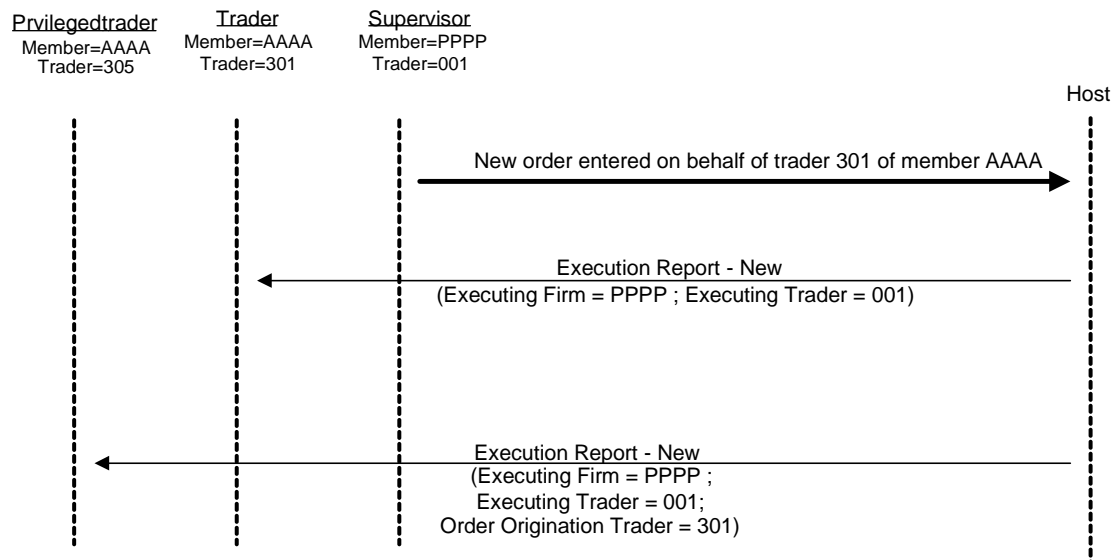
Prvilegedtrader
Member=AAAA
Trader=305

Trader
Member=AAAA
Trader=301

Supervisor
Member=PPPP
Trader=001

Host

New order entered on behalf of trader 301 of member AAAA

Execution Report - New
(Executing Firm = PPPP ; Executing Trader = 001)

Execution Report - New
(Executing Firm = PPPP ;
Executing Trader = 001;
Order Origination Trader = 301)